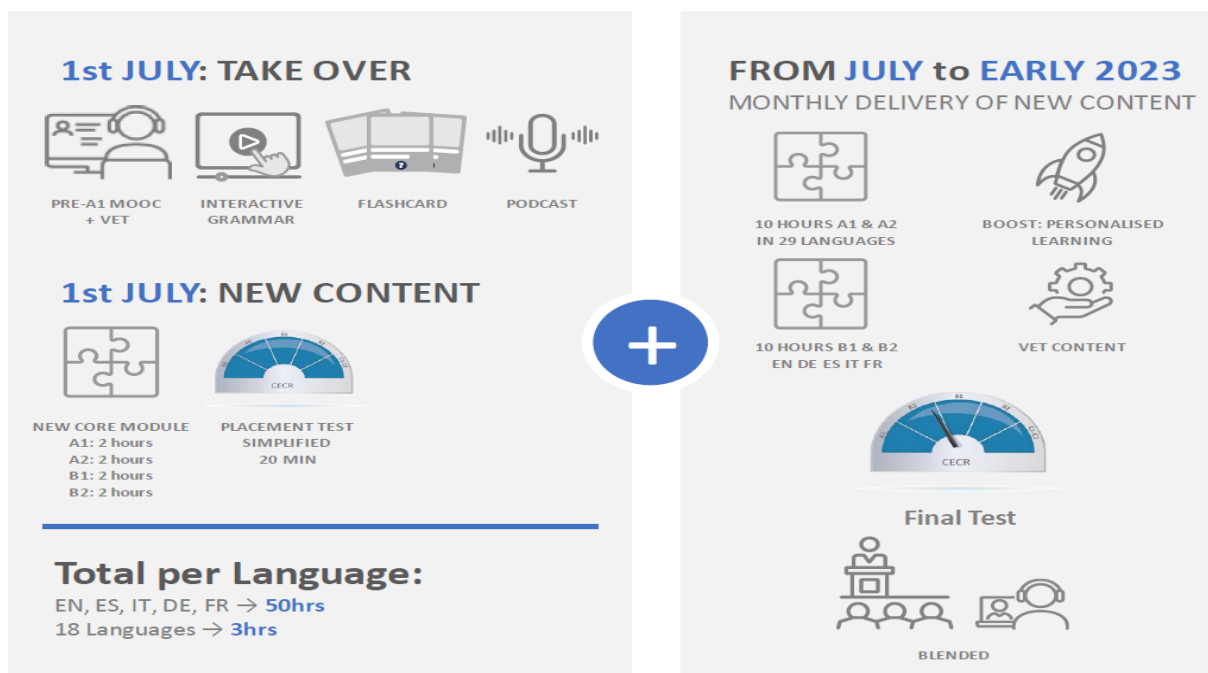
1st JULY: TAKE OVER

PRE-A1 MOOC + VET

INTERACTIVE GRAMMAR

FLASHCARD

PODCAST

1st JULY: NEW CONTENT

NEW CORE MODULE
A1: 2 hours
A2: 2 hours
B1: 2 hours
B2: 2 hours

CECR

PLACEMENT TEST SIMPLIFIED 20 MIN

Total per Language:
EN, ES, IT, DE, FR → 50hrs
18 Languages → 3hrs

+

FROM JULY to EARLY 2023
MONTHLY DELIVERY OF NEW CONTENT

10 HOURS A1 & A2 IN 29 LANGUAGES

BOOST: PERSONALISED LEARNING

10 HOURS B1 & B2 EN DE ES IT FR

VET CONTENT

CECR

Final Test

BLENDED